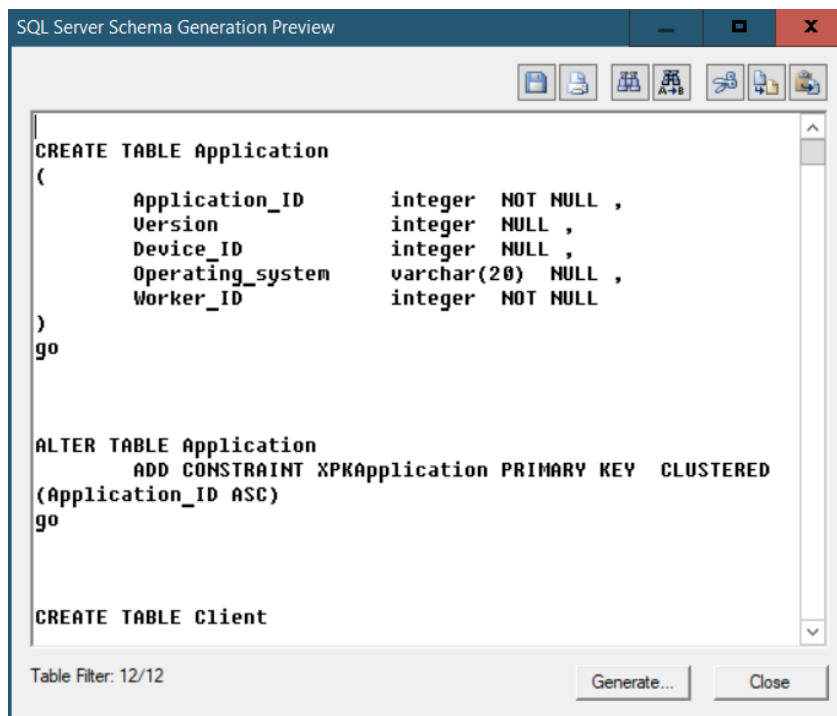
SQL Server Schema Generation Preview

CREATE TABLE Application
(
Application_ID integer NOT NULL ,
Version integer NULL ,
Device_ID integer NULL ,
Operating_system varchar(20) NULL ,
Worker_ID integer NOT NULL
)
go

ALTER TABLE Application
ADD CONSTRAINT XPKApplication PRIMARY KEY CLUSTERED (Application_ID ASC)
go

CREATE TABLE Client

Table Filter: 12/12

Generate...

Close